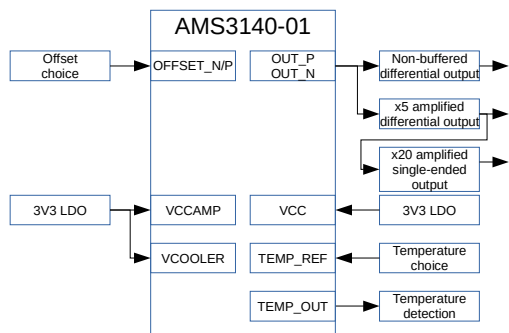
AMS3140-01

Offset choice

OFFSET_N/P

OUT_P
OUT_N

Non-buffered differential output

x5 amplified differential output

x20 amplified single-ended output

3V3 LDO

VCCAMP

VCC

3V3 LDO

VCOOLER

TEMP_REF

Temperature choice

TEMP_OUT

Temperature detection